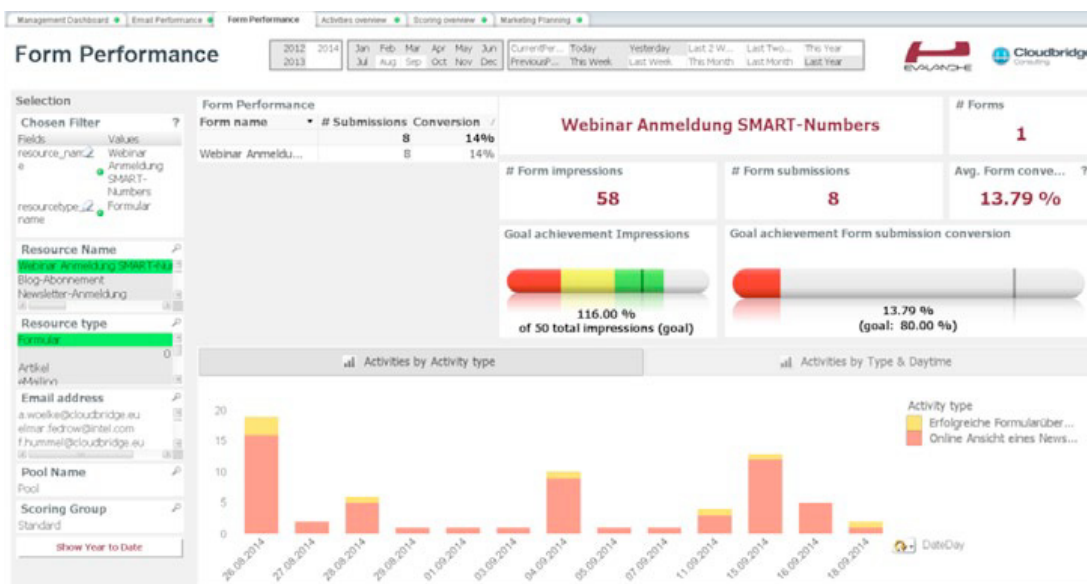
Management Dashboard | Email Performance | Form Performance | Activities overview | Scoring overview | Marketing Planning

Form Performance

2012 2014 | Jan Feb Mar Apr May Jun | CurrentPer... Today Yesterday Last 2 W... Last Two... This Year
2013 | Jul Aug Sep Oct Nov Dec | PreviousP... This Week Last Week This Month Last Month Last Year

EVALANCHE

Cloudbridge Consulting

Selection

Chosen Filter ?

| Fields | Values |
|---|---|
| resource_name | Webinar Anmeldung SMART-Numbers |
| resourcetype_name | Formular |

Resource Name
Webinar Anmeldung SMART-Nu
Blog-Abonnement
Newsletter-Anmeldung

Resource type
Formular
Artikel
eMailing

Email address
a.woelke@cloudbridge.eu
elmar.fedrow@intel.com
f.hummel@cloudbridge.eu

Pool Name
Pool

Scoring Group
Standard

Show Year to Date

Form Performance

| Form name | # Submissions | Conversion |
|---|---|---|
| | 8 | 14% |
| Webinar Anmeldu... | 8 | 14% |

Webinar Anmeldung SMART-Numbers

# Forms
1

# Form impressions
58

# Form submissions
8

Avg. Form conve... ?
13.79 %

Goal achievement Impressions
116.00 %
of 50 total impressions (goal)

Goal achievement Form submission conversion
13.79 %
(goal: 80.00 %)

Activities by Activity type

Activities by Type & Daytime

Activity type
Erfolgreiche Formularüber...
Online Ansicht eines News...

20
15
10
5
0

26.08.2014 27.08.2014 28.08.2014 29.08.2014 01.09.2014 03.09.2014 04.09.2014 05.09.2014 07.09.2014 11.09.2014 15.09.2014 16.09.2014 18.09.2014

DateDay